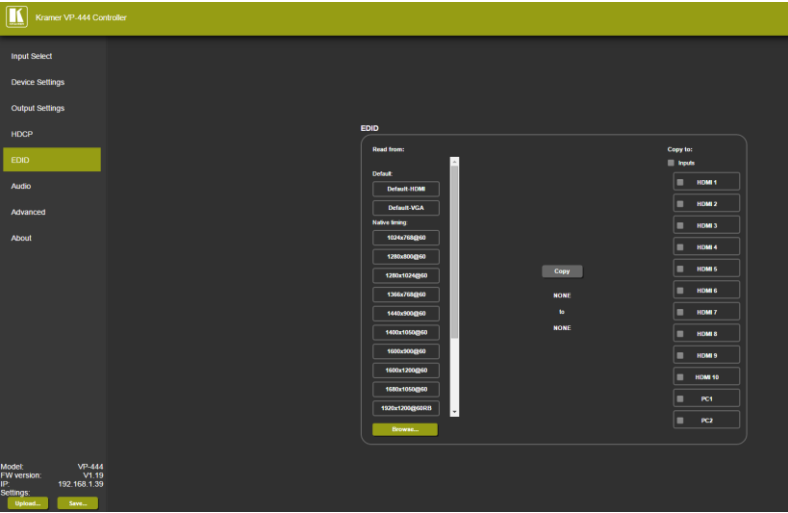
K Kramer VP-444 Controller

Input Select
Device Settings
Output Settings
HDCP
EDID
Audio
Advanced
About

Model: VP-444
FW version: V1.19
IP: 192.168.1.39
Settings:
Upload...
Save...

EDID

Read from:

Default:
Default-HDMI
Default-VGA
Native timing:
1024x768@60
1280x800@60
1280x1024@60
1366x768@60
1440x900@60
1400x1050@60
1600x900@60
1600x1200@60
1680x1050@60
1920x1200@60RB
Browse...

Copy
NONE
to
NONE

Copy to:
Inputs
HDMI 1
HDMI 2
HDMI 3
HDMI 4
HDMI 5
HDMI 6
HDMI 7
HDMI 8
HDMI 9
HDMI 10
PC1
PC2